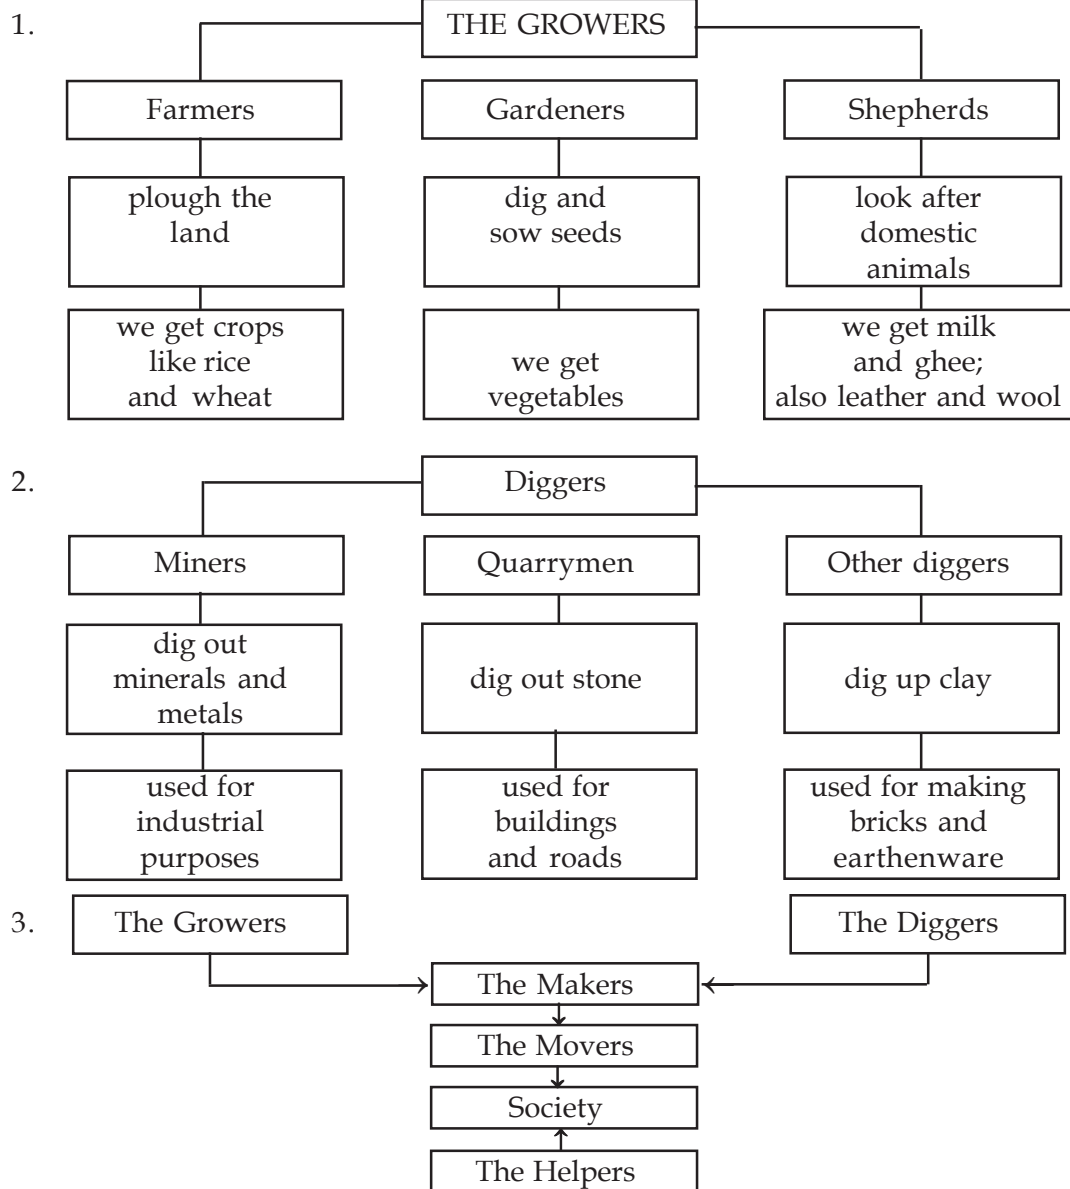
1.

THE GROWERS

Farmers

Gardeners

Shepherds

plough the land

dig and sow seeds

look after domestic animals

we get crops like rice and wheat

we get vegetables

we get milk and ghee; also leather and wool

2.

Diggers

Miners

Quarrymen

Other diggers

dig out minerals and metals

dig out stone

dig up clay

used for industrial purposes

used for buildings and roads

used for making bricks and earthenware

3.

The Growers

The Diggers

The Makers

The Movers

Society

The Helpers